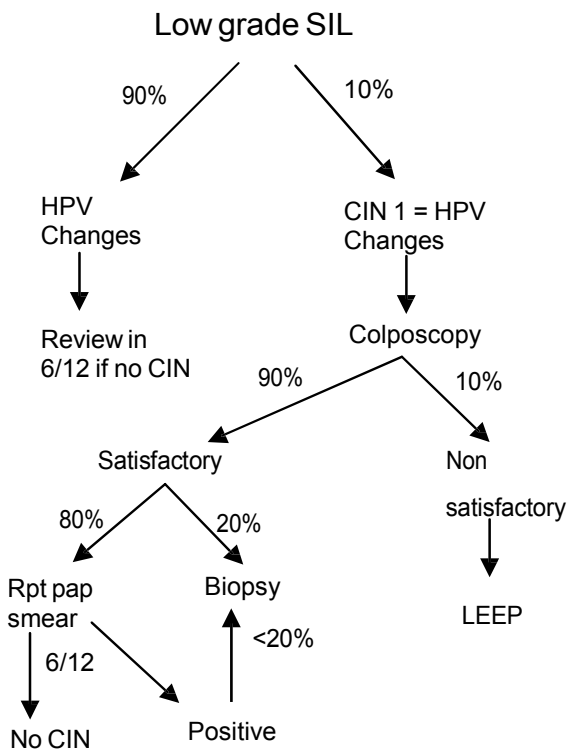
Low grade SIL

90%

10%

HPV Changes

Review in 6/12 if no CIN

CIN 1 = HPV Changes

Colposcopy

90%

10%

Satisfactory

Non satisfactory

LEEP

80%

20%

Rpt pap smear

Biopsy

6/12

<20%

No CIN

Positive